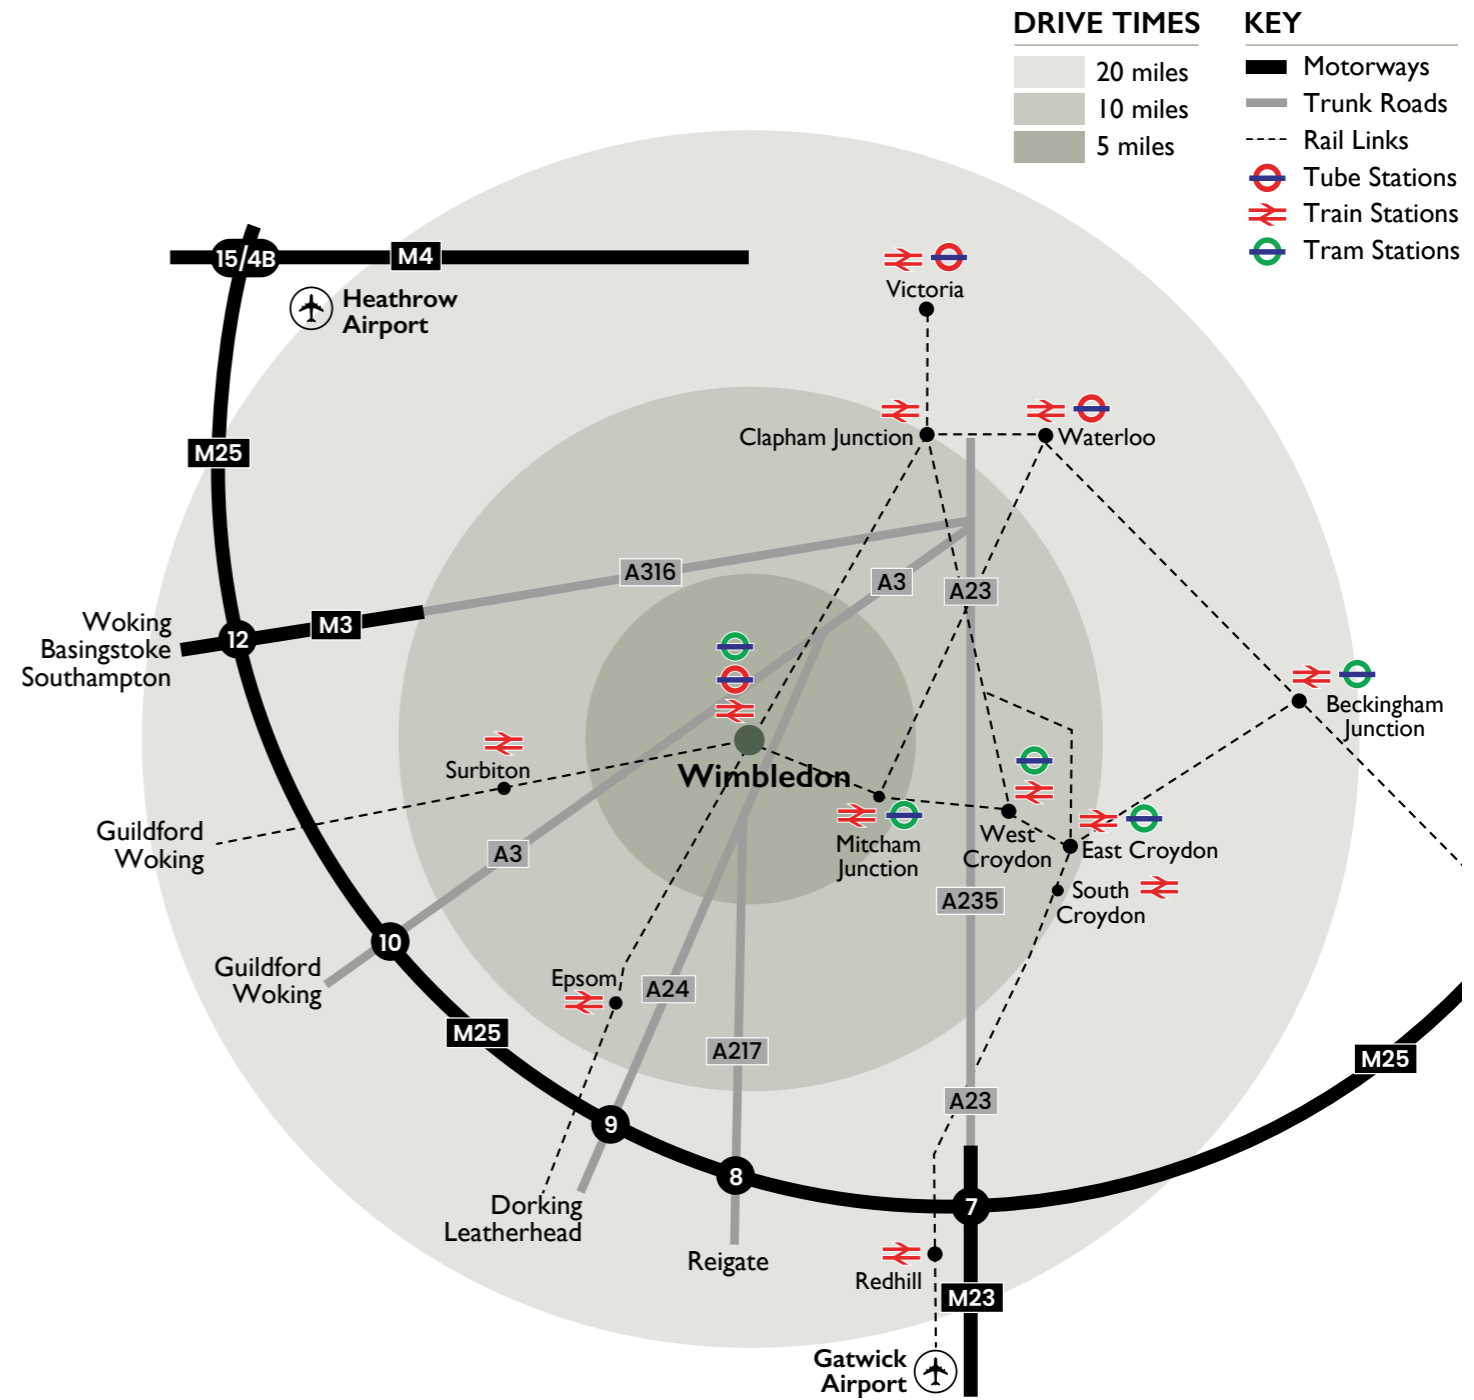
DRIVE TIMES
20 miles
10 miles
5 miles

KEY
Motorways
Trunk Roads
Rail Links
Tube Stations
Train Stations
Tram Stations

15/4B
M4
Heathrow Airport
Victoria
Clapham Junction
Waterloo
M25
A316
A3
A23
Woking
Basingstoke
Southampton
12
M3
Beckingham Junction
Surbiton
Wimbledon
Guildford
Woking
Mitcham Junction
West Croydon
East Croydon
South Croydon
A3
A235
Guildford
Woking
10
Epsom
A24
M25
A217
M25
A23
9
8
7
Dorking
Leatherhead
Reigate
Redhill
M23
Gatwick Airport